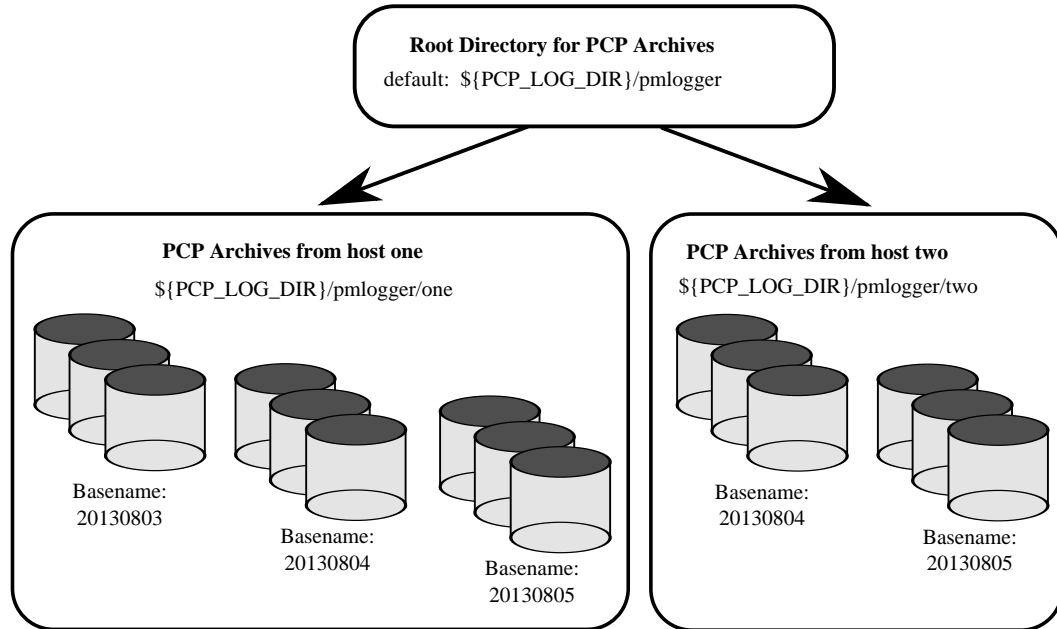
**Root Directory for PCP Archives**
default: ${PCP_LOG_DIR}/pmlogger

**PCP Archives from host one**
${PCP_LOG_DIR}/pmlogger/one

Basename: 20130803

Basename: 20130804

Basename: 20130805

**PCP Archives from host two**
${PCP_LOG_DIR}/pmlogger/two

Basename: 20130804

Basename: 20130805